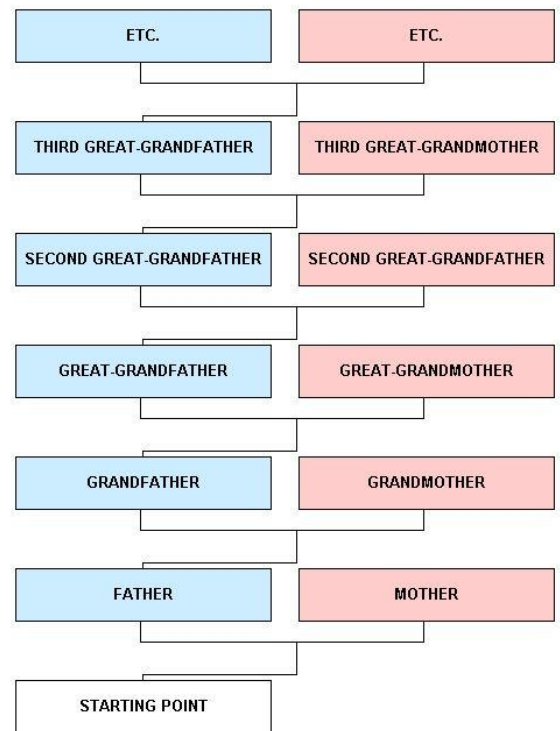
ETC.

ETC.

THIRD GREAT-GRANDFATHER

THIRD GREAT-GRANDMOTHER

SECOND GREAT-GRANDFATHER

SECOND GREAT-GRANDFATHER

GREAT-GRANDFATHER

GREAT-GRANDMOTHER

GRANDFATHER

GRANDMOTHER

FATHER

MOTHER

STARTING POINT